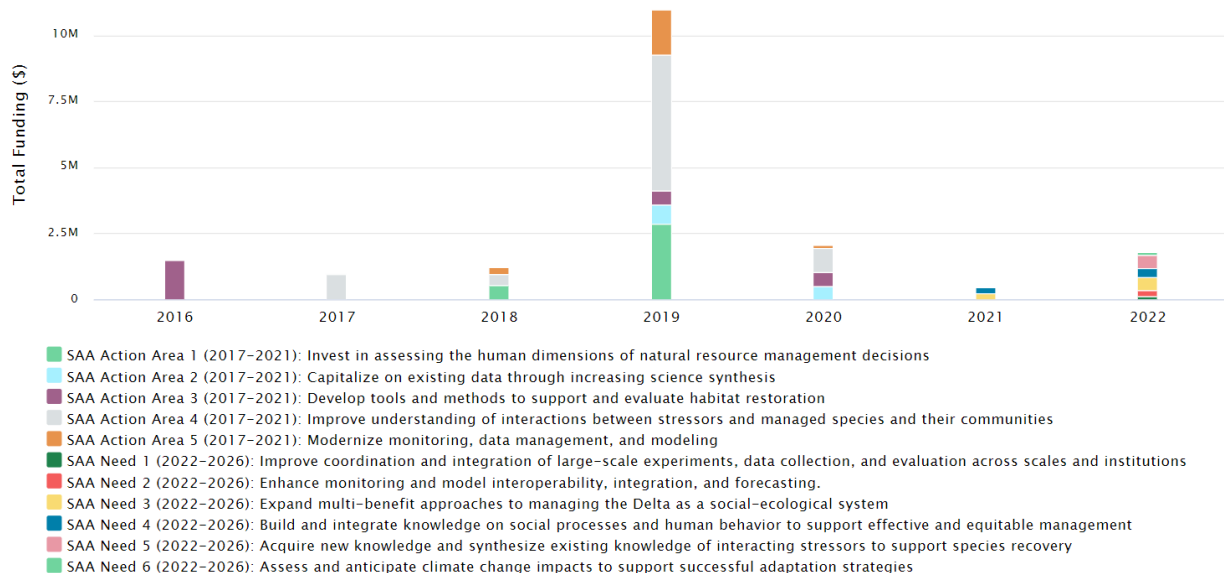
Total Funding ($)

10M
7.5M
5M
2.5M
0

2016
2017
2018
2019
2020
2021
2022

SAA Action Area 1 (2017-2021): Invest in assessing the human dimensions of natural resource management decisions
SAA Action Area 2 (2017-2021): Capitalize on existing data through increasing science synthesis
SAA Action Area 3 (2017-2021): Develop tools and methods to support and evaluate habitat restoration
SAA Action Area 4 (2017-2021): Improve understanding of interactions between stressors and managed species and their communities
SAA Action Area 5 (2017-2021): Modernize monitoring, data management, and modeling
SAA Need 1 (2022-2026): Improve coordination and integration of large-scale experiments, data collection, and evaluation across scales and institutions
SAA Need 2 (2022-2026): Enhance monitoring and model interoperability, integration, and forecasting.
SAA Need 3 (2022-2026): Expand multi-benefit approaches to managing the Delta as a social-ecological system
SAA Need 4 (2022-2026): Build and integrate knowledge on social processes and human behavior to support effective and equitable management
SAA Need 5 (2022-2026): Acquire new knowledge and synthesize existing knowledge of interacting stressors to support species recovery
SAA Need 6 (2022-2026): Assess and anticipate climate change impacts to support successful adaptation strategies